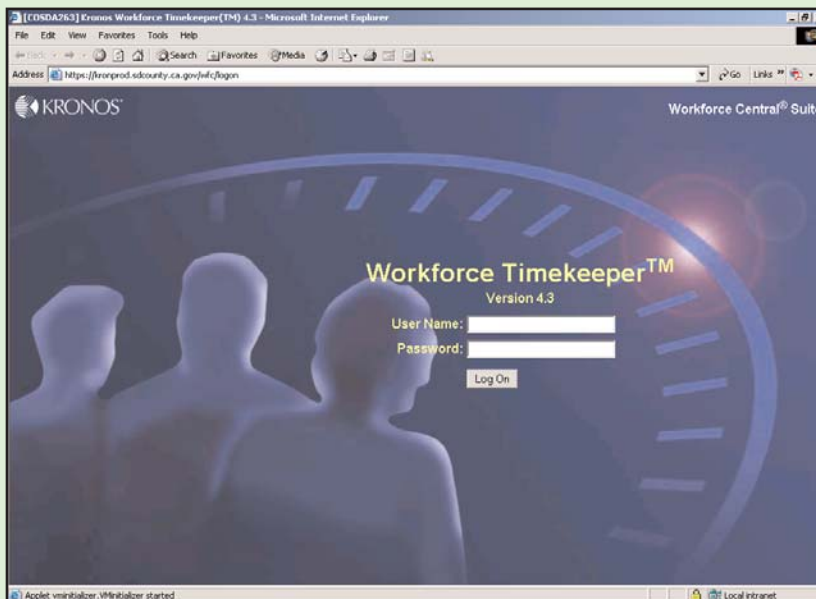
[COSDA263] Kronos Workforce Timekeeper(TM) 4.3 - Microsoft Internet Explorer

File Edit View Favorites Tools Help

Back Search Favorites Media

Address https://kronprod.sdcounty.ca.gov/wfc/logon

Go Links

KRONOS

Workforce Central® Suite

Workforce Timekeeper$^{TM}$

Version 4.3

User Name:

Password:

Log On

Applet vminitializer.VMinitializer started

Local intranet